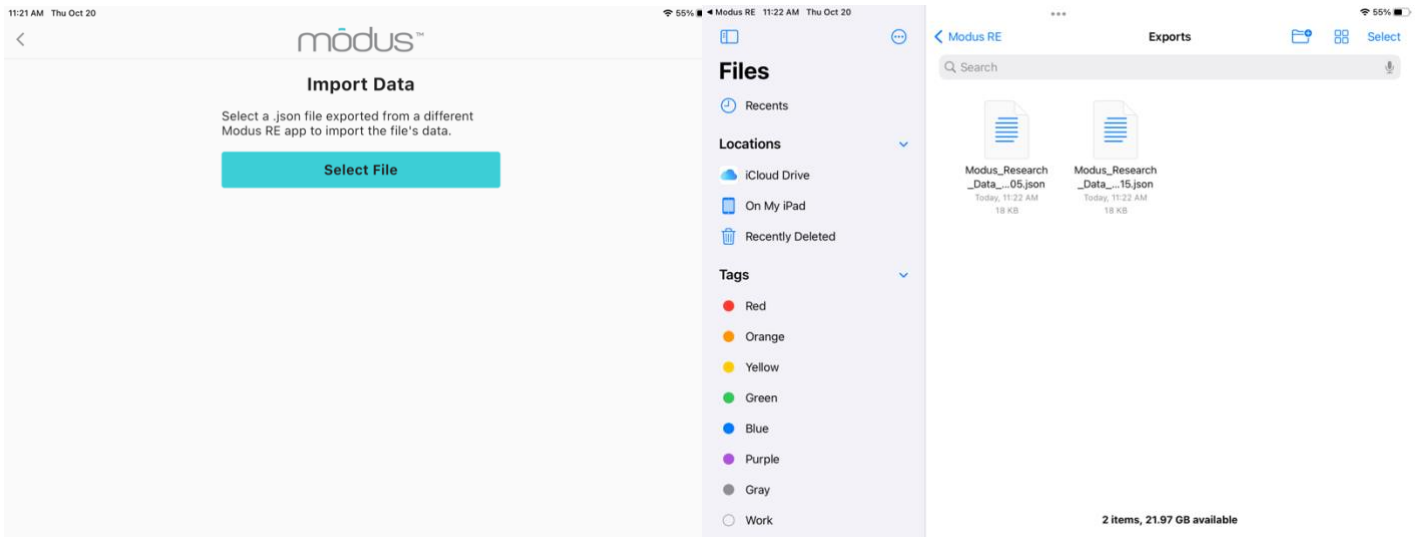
11:21 AM Thu Oct 20

55%

módus™

Import Data

Select a .json file exported from a different Modus RE app to import the file's data.

Select File

◂ Modus RE 11:22 AM Thu Oct 20

Files

Recents

Locations

iCloud Drive

On My iPad

Recently Deleted

Tags

Red

Orange

Yellow

Green

Blue

Purple

Gray

Work

55%

Modus RE

Exports

Select

Search

Modus_Research_Data_...05.json
Today, 11:22 AM
18 KB

Modus_Research_Data_...15.json
Today, 11:22 AM
18 KB

2 items, 21.97 GB available